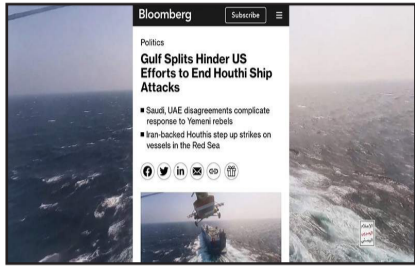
Bloomberg

Subscribe

Politics

Gulf Splits Hinder US Efforts to End Houthi Ship Attacks

■ Saudi, UAE disagreements complicate response to Yemeni rebels

■ Iran-backed Houthis step up strikes on vessels in the Red Sea

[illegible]